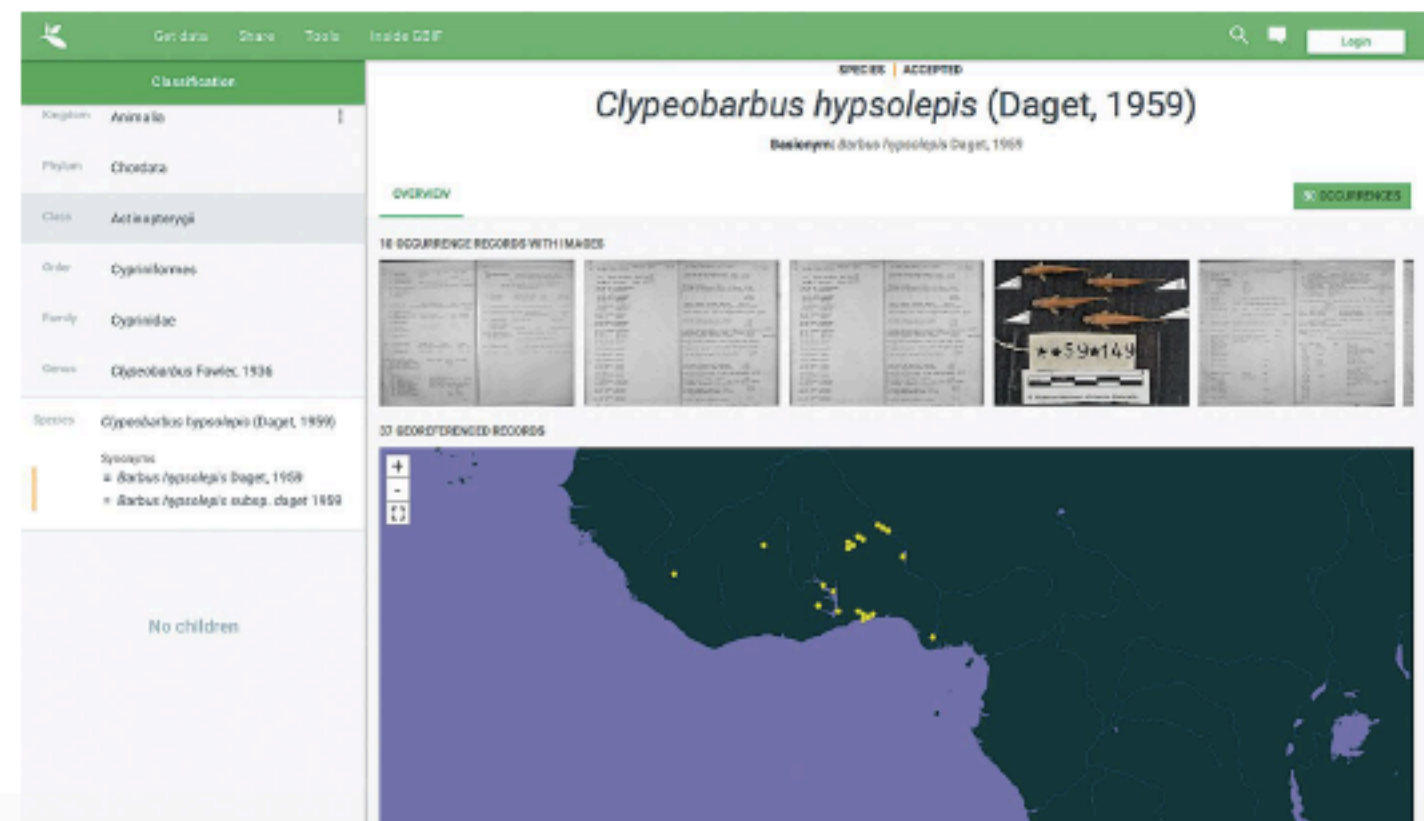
Get data Share Tools Inside GBIF

Login

Classification

Kingdom Animalia

Phylum Chordata

Class Actinopterygii

Order Cypriniformes

Family Cyprinidae

Genus Clypeobarbus Fowler, 1936

Species Clypeobarbus hypsolepis (Daget, 1959)

Synonyms
≡ Barbus hypsolepis Daget, 1959
= Barbus hypsolepis subsp. daget 1959

No children

SPECIES | ACCEPTED

Clypeobarbus hypsolepis (Daget, 1959)

Basionym: Barbus hypsolepis Daget, 1959

OVERVIEW

50 OCCURRENCES

10 OCCURRENCE RECORDS WITH IMAGES

**59*149

37 GEOREFERENCED RECORDS

+
-